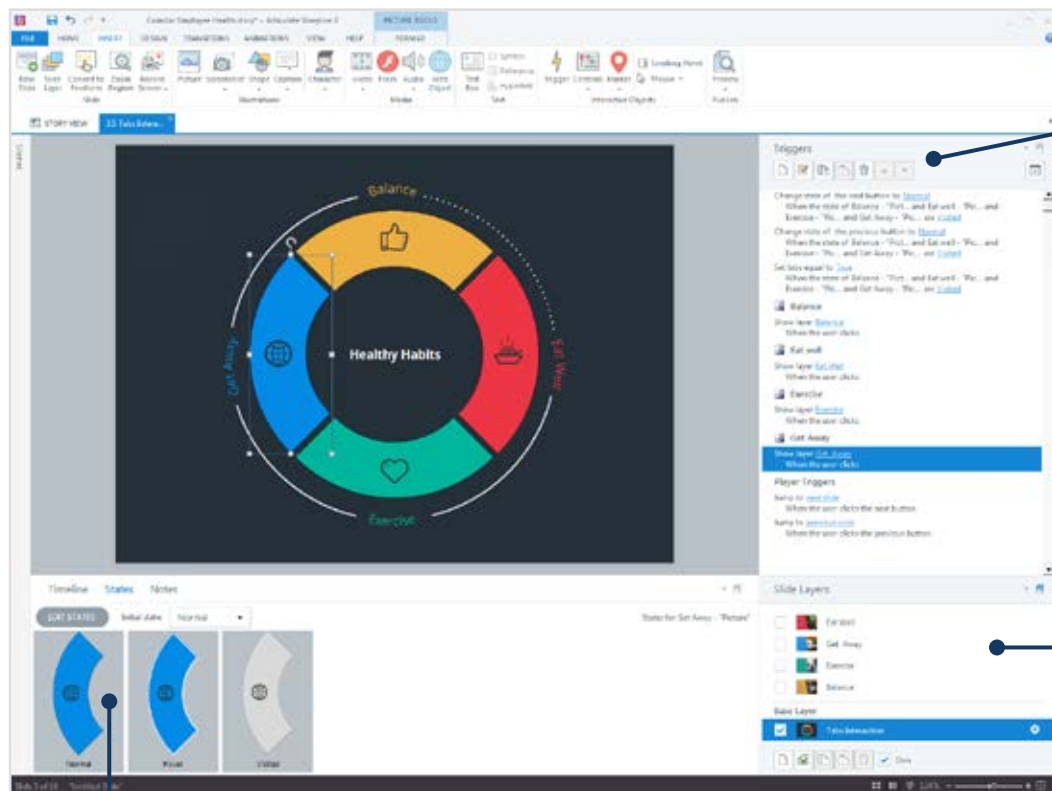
FILE HOME INSERT DESIGN TRANSITIONS ANIMATIONS VIEW HELP FORMAT
PICTURE TOOLS

STORY VIEW

Balance

Healthy Habits

Get Away

Eat Well

Exercise

Triggers

Change state of the next button to Normal
When the state of Balance - "Pict... and Eat well - "Pic... and Exercise - "Pic... and Get Away - "Pic... are Visited

Change state of the previous button to Normal
When the state of Balance - "Pict... and Eat well - "Pic... and Exercise - "Pic... and Get Away - "Pic... are Visited

Balance
Show layer Balance
When the user clicks

Eat well
Show layer Eat Well
When the user clicks

Exercise
Show layer Exercise
When the user clicks

Get Away
Show layer Get Away
When the user clicks

Player Triggers
Jump to next slide
When the user clicks the next button
Jump to previous slide
When the user clicks the previous button

Timeline States Notes

EDIT STATES Initial state: Normal

Normal Hover Visited

Slide Layers

Eat Well
Get Away
Exercise
Balance

Base Layer
Tabs Interaction